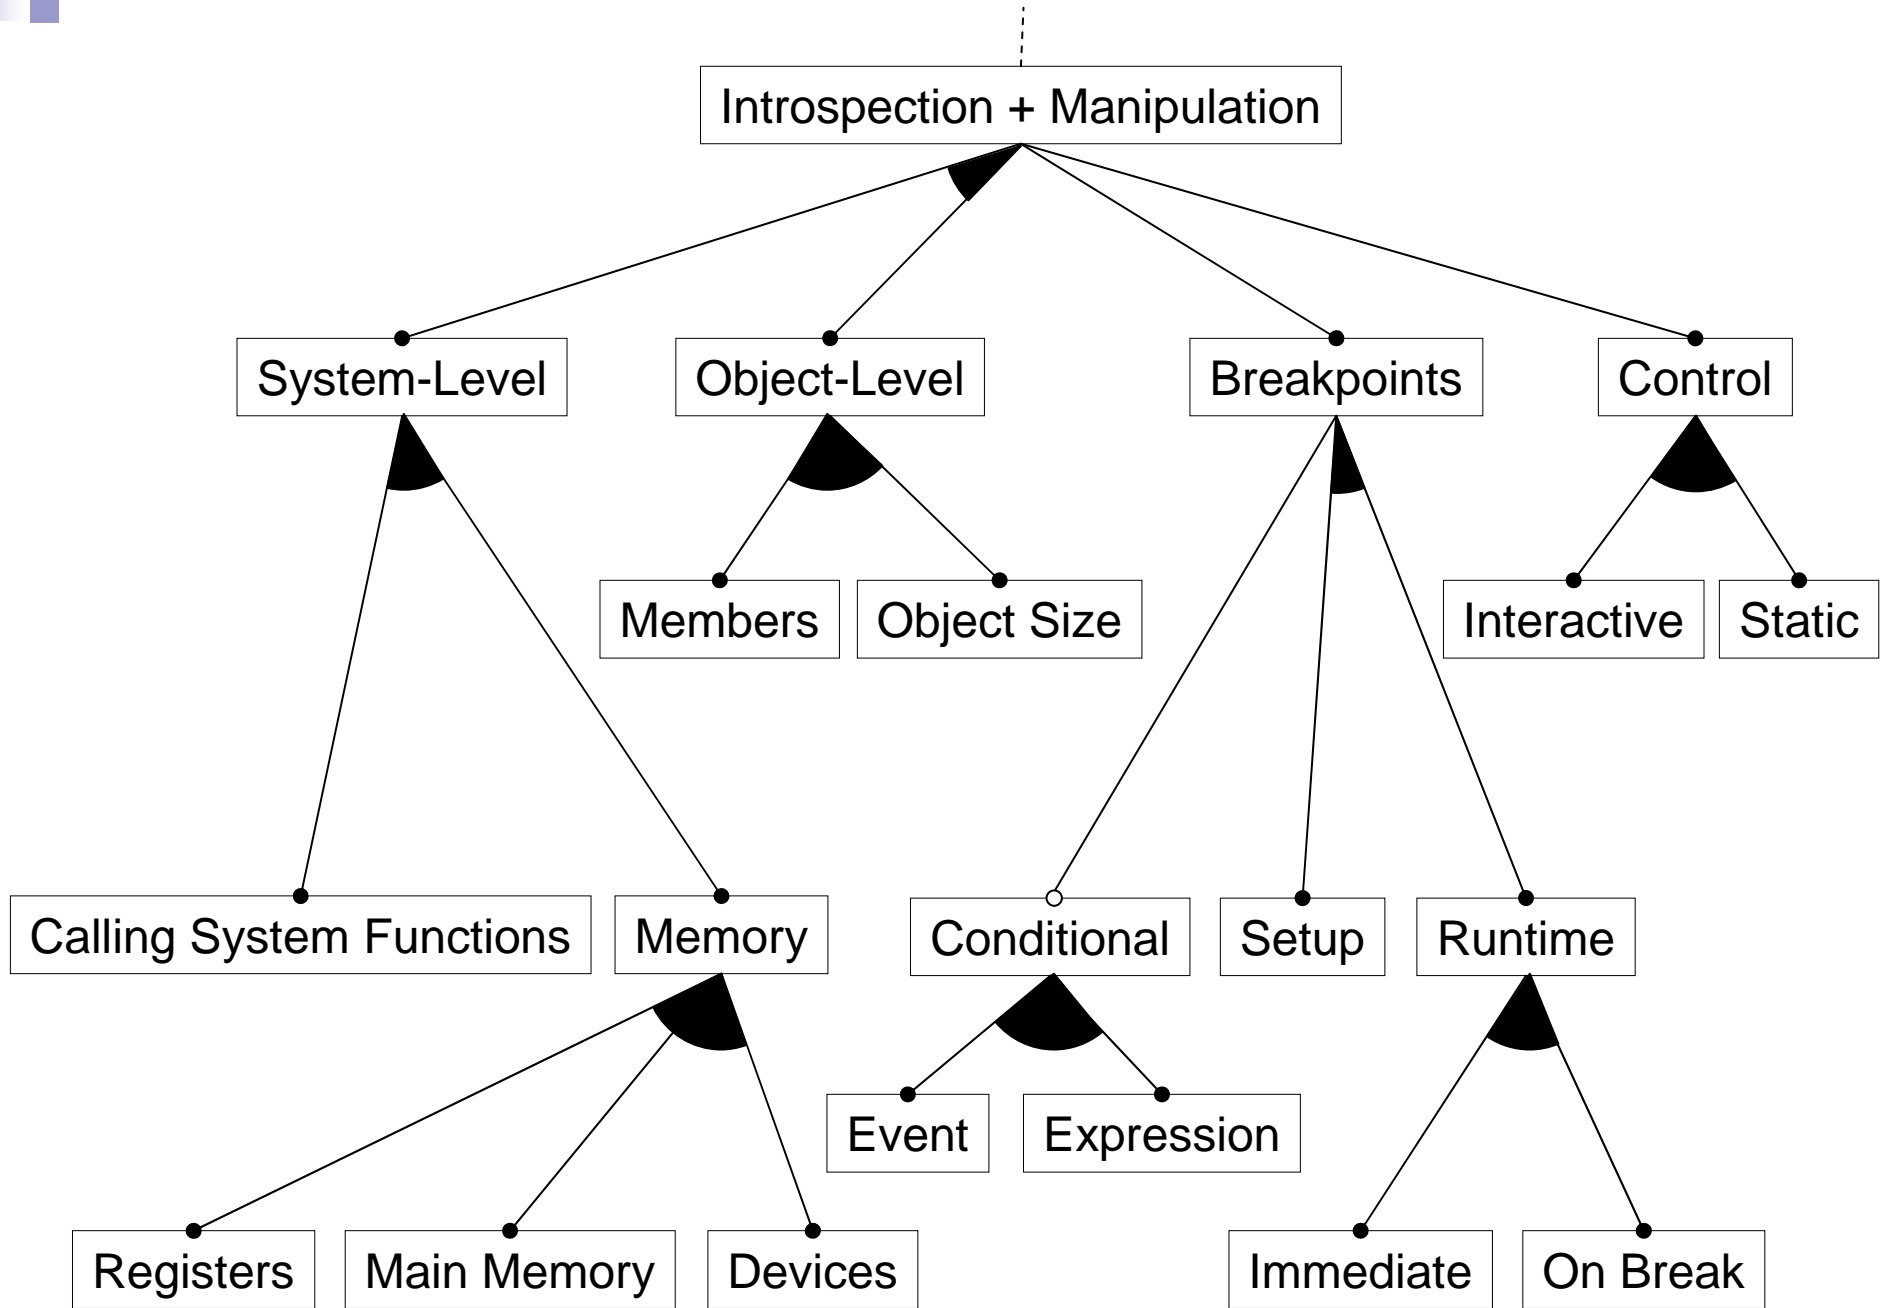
Introspection + Manipulation

System-Level

Object-Level

Breakpoints

Control

Members

Object Size

Interactive

Static

Calling System Functions

Memory

Conditional

Setup

Runtime

Event

Expression

Registers

Main Memory

Devices

Immediate

On Break